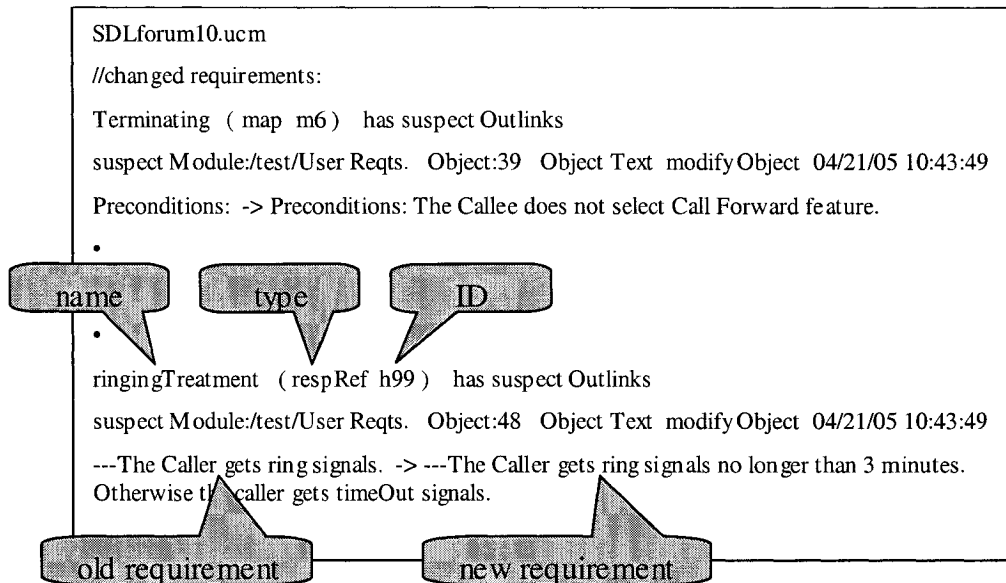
SDLforum10.ucm

//changed requirements:

Terminating ( map m6 ) has suspect Outlinks

suspect Module:/test/User Reqts. Object:39 Object Text modifyObject 04/21/05 10:43:49

Preconditions: -> Preconditions: The Callee does not select Call Forward feature.

•

name

type

ID

•

ringingTreatment ( respRef h99 ) has suspect Outlinks

suspect Module:/test/User Reqts. Object:48 Object Text modifyObject 04/21/05 10:43:49

---The Caller gets ring signals. -> ---The Caller gets ring signals no longer than 3 minutes. Otherwise t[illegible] caller gets timeOut signals.

old requirement

new requirement